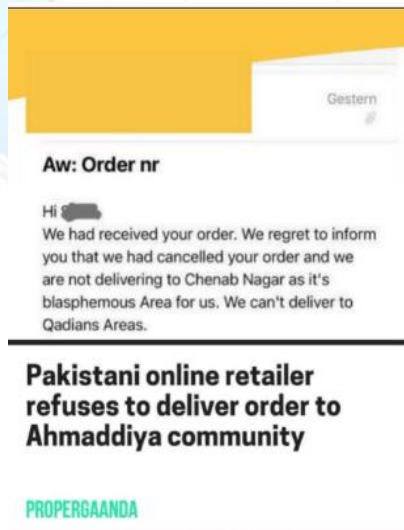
Gestern

Aw: Order nr

Hi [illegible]
We had received your order. We regret to inform you that we had cancelled your order and we are not delivering to Chenab Nagar as it's blasphemous Area for us. We can't deliver to Qadians Areas.

Pakistani online retailer refuses to deliver order to Ahmaddiya community

PROPERGAANDA